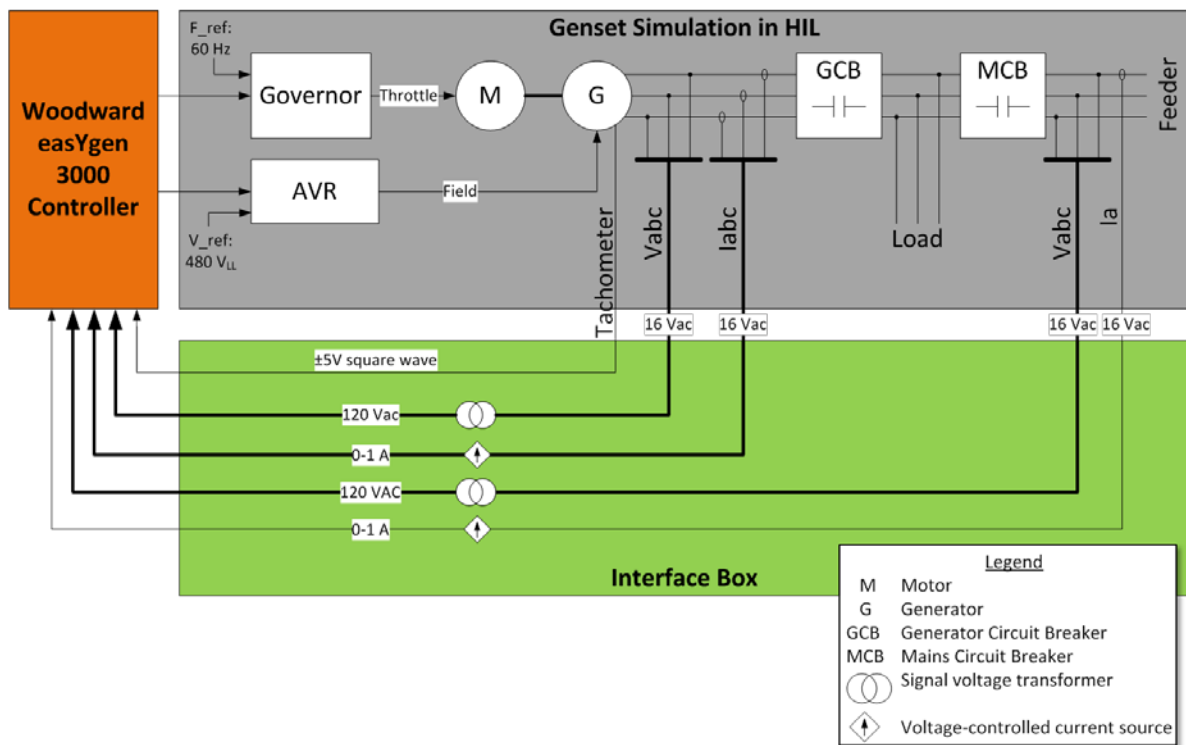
Woodward easYgen 3000 Controller

Genset Simulation in HIL

F_ref: 60 Hz

Governor

Throttle

M

G

GCB

MCB

Feeder

AVR

Field

V_ref: 480 $V_{LL}$

Tachometer

Vabc

Iabc

Load

Vabc

Ia

16 Vac

16 Vac

16 Vac

16 Vac

±5V square wave

120 Vac

0-1 A

120 VAC

0-1 A

Interface Box

Legend
M Motor
G Generator
GCB Generator Circuit Breaker
MCB Mains Circuit Breaker
Signal voltage transformer
Voltage-controlled current source